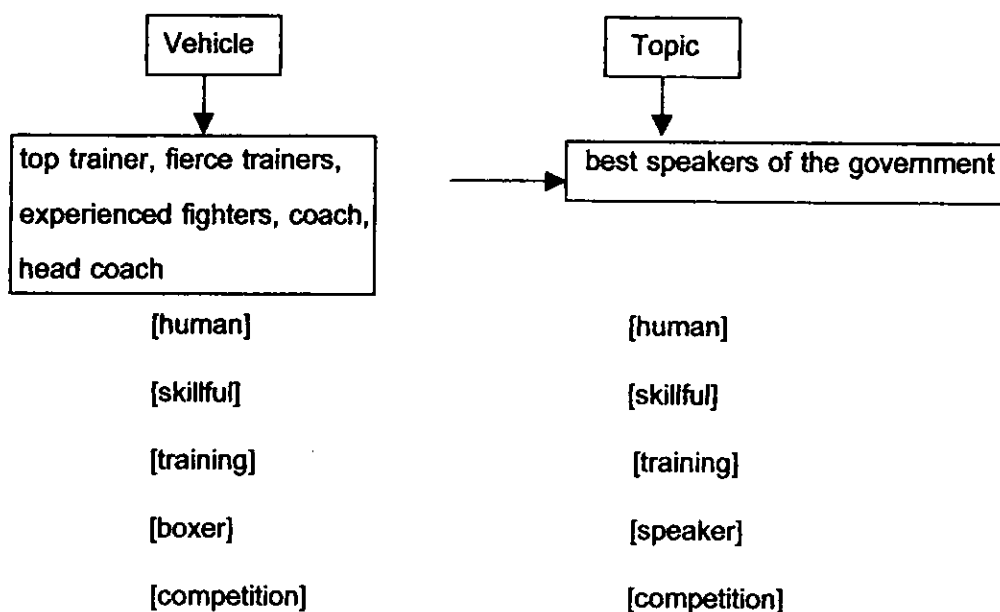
Vehicle

top trainer, fierce trainers, experienced fighters, coach, head coach

[human]

[skillful]

[training]

[boxer]

[competition]

Topic

best speakers of the government

[human]

[skillful]

[training]

[speaker]

[competition]